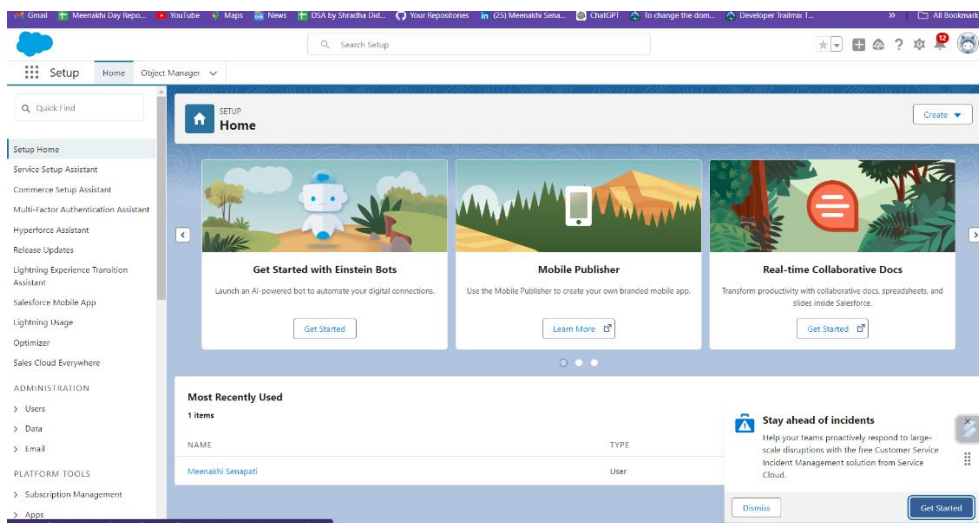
Gmail Meenakhi Day Repo... YouTube Maps News DSA by Shradha Did... Your Repositories (25) Meenakhi Sena... ChatGPT To change the dom... Developer Trailmix T... » All Bookmarks

Search Setup

12

Setup Home Object Manager

Quick Find

Setup Home
Service Setup Assistant
Commerce Setup Assistant
Multi-Factor Authentication Assistant
Hyperforce Assistant
Release Updates
Lightning Experience Transition Assistant
Salesforce Mobile App
Lightning Usage
Optimizer
Sales Cloud Everywhere

ADMINISTRATION
> Users
> Data
> Email

PLATFORM TOOLS
> Subscription Management
> Apps

SETUP
Home

Create

Get Started with Einstein Bots
Launch an AI-powered bot to automate your digital connections.
Get Started

Mobile Publisher
Use the Mobile Publisher to create your own branded mobile app.
Learn More

Real-time Collaborative Docs
Transform productivity with collaborative docs, spreadsheets, and slides inside Salesforce.
Get Started

Most Recently Used
1 items

| NAME | TYPE |
|---|---|
| Meenakhi Senapati | User |

Stay ahead of incidents
Help your teams proactively respond to large-scale disruptions with the free Customer Service Incident Management solution from Service Cloud.

Dismiss
Get Started